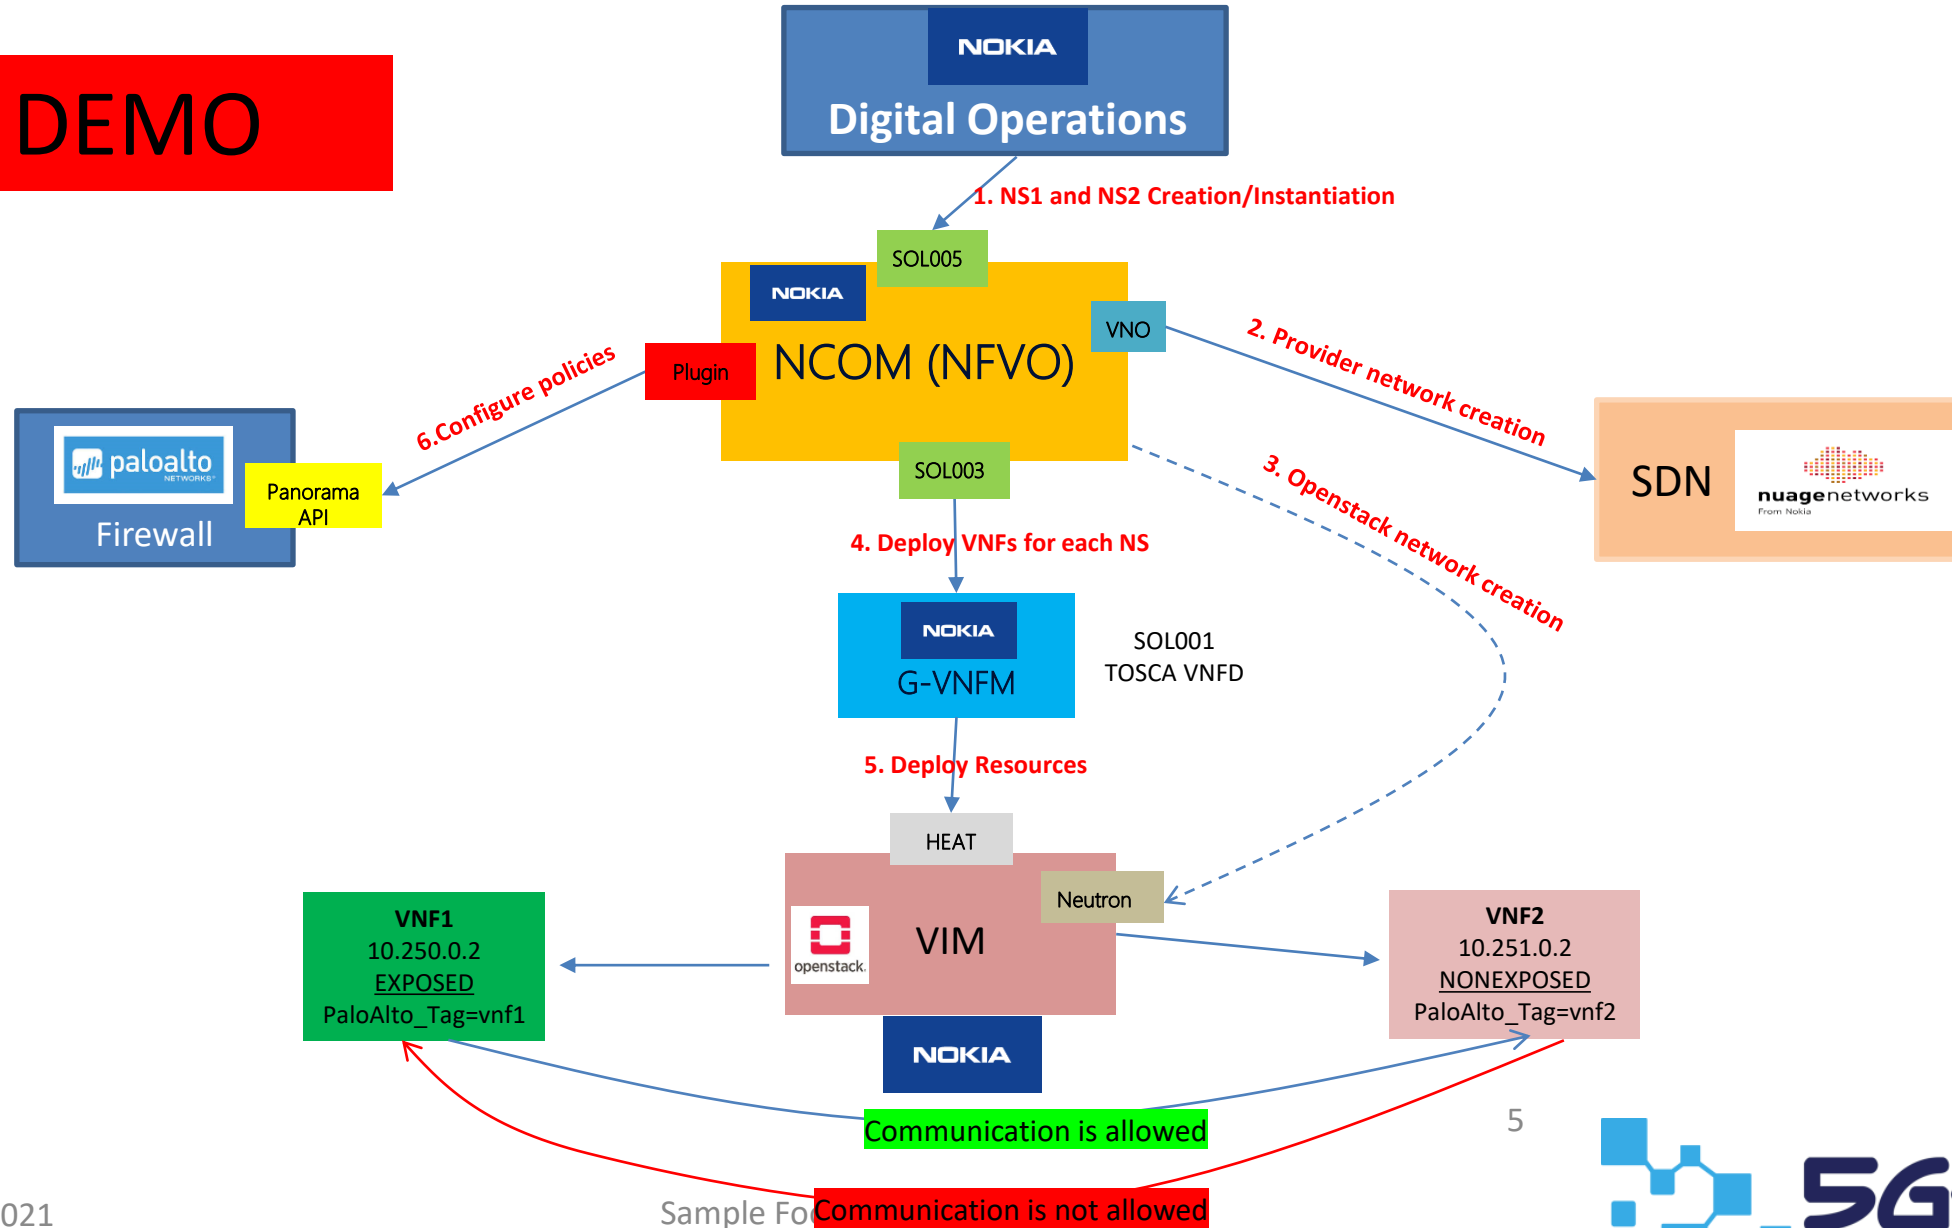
DEMO

NOKIA
Digital Operations

1. NS1 and NS2 Creation/Instantiation

SOL005
NOKIA
NCOM (NFVO)
VNO
Plugin
SOL003

2. Provider network creation

SDN
nuagenetworks
From Nokia

6.Configure policies

paloalto NETWORKS
Firewall
Panorama API

3. Openstack network creation

4. Deploy VNFs for each NS

NOKIA
G-VNFM

SOL001
TOSCA VNFD

5. Deploy Resources

HEAT
Neutron
openstack.
VIM
NOKIA

VNF1
10.250.0.2
EXPOSED
PaloAlto_Tag=vnf1

VNF2
10.251.0.2
NONEXPOSED
PaloAlto_Tag=vnf2

Communication is allowed

Communication is not allowed

5

021

Sample Fo

5G